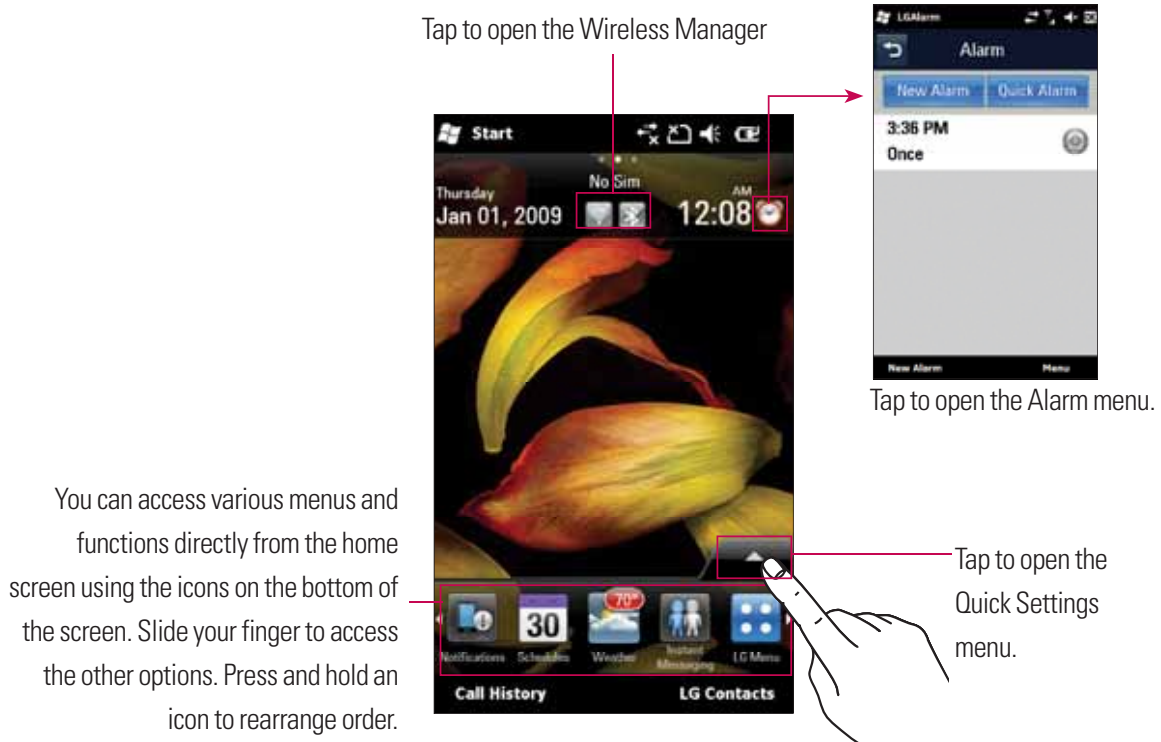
Tap to open the Wireless Manager

LGAlarm

Alarm

New Alarm

Quick Alarm

3:36 PM

Once

New Alarm

Menu

Tap to open the Alarm menu.

Start

No Sim

Thursday

Jan 01, 2009

AM

12:08

You can access various menus and functions directly from the home screen using the icons on the bottom of the screen. Slide your finger to access the other options. Press and hold an icon to rearrange order.

Tap to open the Quick Settings menu.

30

70°

Notifications

Schedules

Weather

Instant Messaging

LG Menu

Call History

LG Contacts